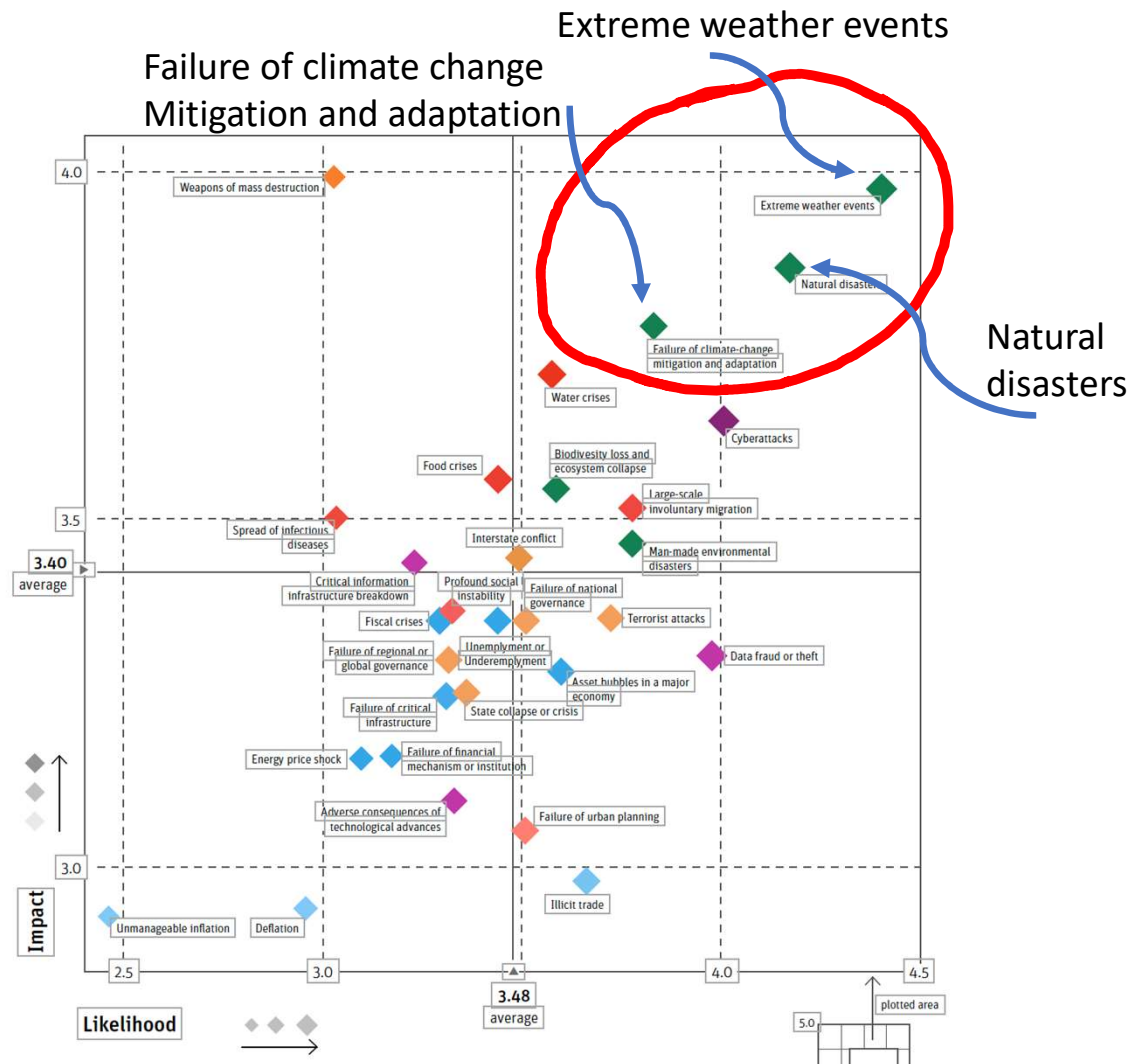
Extreme weather events

Failure of climate change Mitigation and adaptation

Natural disasters

4.0

Weapons of mass destruction

Extreme weather events

Natural disasters

Failure of climate-change mitigation and adaptation

Water crises

Cyberattacks

Biodivesity loss and ecosystem collapse

Food crises

Large-scale involuntary migration

3.5

Spread of infectious diseases

Interstate conflict

Man-made environmental disasters

3.40 average

Critical information infrastructure breakdown

Profound social instability

Failure of national governance

Fiscal crises

Terrorist attacks

Failure of regional or global governance

Unemployment or Underemployment

Data fraud or theft

Asset bubbles in a major economy

Failure of critical infrastructure

State collapse or crisis

Energy price shock

Failure of financial mechanism or institution

Adverse consequences of technological advances

Failure of urban planning

3.0

Illicit trade

Impact

Unmanageable inflation

Deflation

2.5

3.0

3.48 average

4.0

4.5

plotted area

5.0

Likelihood